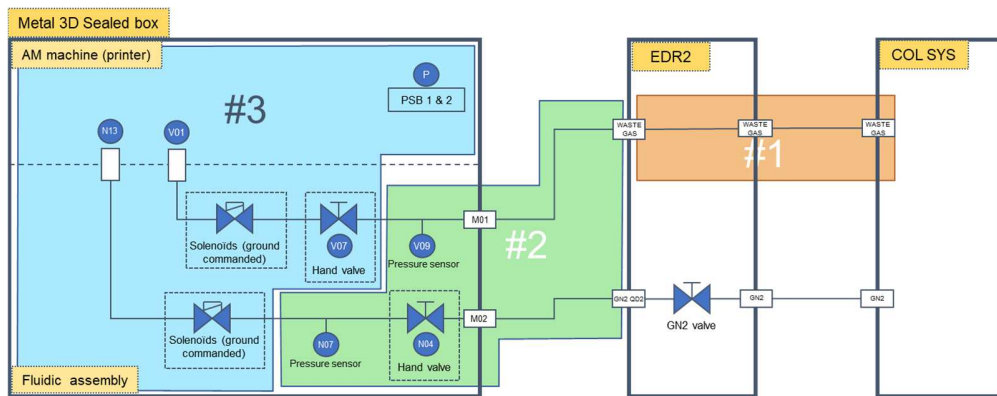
Metal 3D Sealed box

AM machine (printer)

#3

P

PSB 1 & 2

N13

V01

Solenoids (ground commanded)

V07

Hand valve

V09

Pressure sensor

M01

#2

WASTE GAS

EDR2

WASTE GAS

#1

COL SYS

WASTE GAS

Solenoids (ground commanded)

N07

Pressure sensor

N04

Hand valve

M02

GN2 QD2

GN2 valve

GN2

GN2

Fluidic assembly